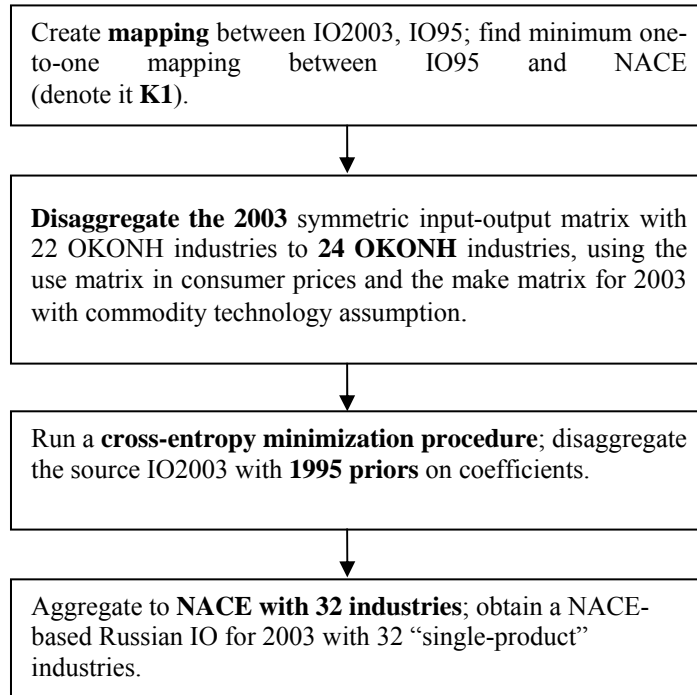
Create **mapping** between IO2003, IO95; find minimum one-to-one mapping between IO95 and NACE (denote it **K1**).

**Disaggregate the 2003** symmetric input-output matrix with 22 OKONH industries to **24 OKONH** industries, using the use matrix in consumer prices and the make matrix for 2003 with commodity technology assumption.

Run a **cross-entropy minimization procedure**; disaggregate the source IO2003 with **1995 priors** on coefficients.

Aggregate to **NACE with 32 industries**; obtain a NACE-based Russian IO for 2003 with 32 "single-product" industries.